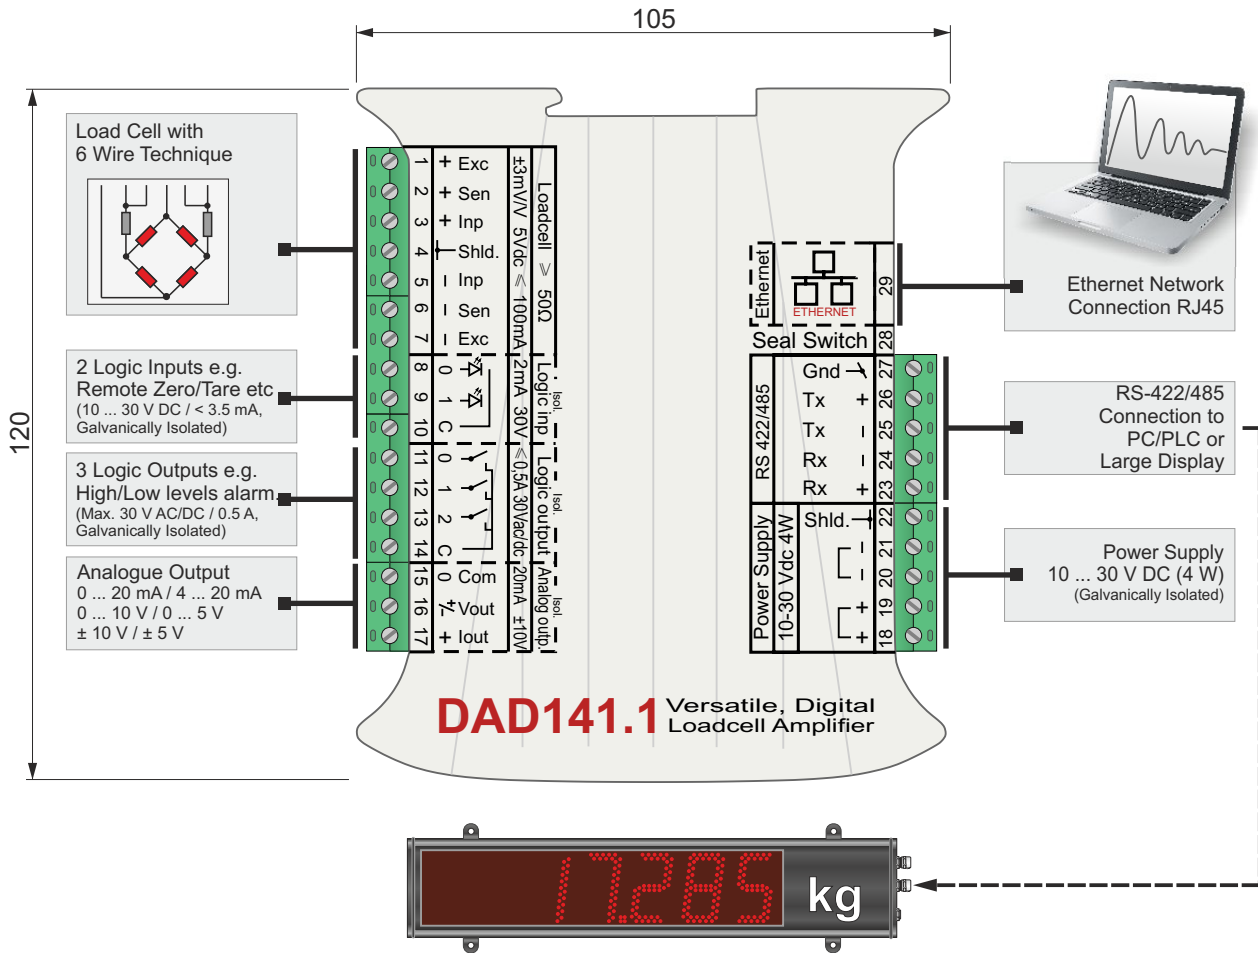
105

120

Load Cell with
6 Wire Technique

2 Logic Inputs e.g.
Remote Zero/Tare etc
(10 ... 30 V DC / < 3.5 mA,
Galvanically Isolated)

3 Logic Outputs e.g.
High/Low levels alarm
(Max. 30 V AC/DC / 0.5 A,
Galvanically Isolated)

Analogue Output
0 ... 20 mA / 4 ... 20 mA
0 ... 10 V / 0 ... 5 V
± 10 V / ± 5 V

1 + Exc
2 + Sen
3 + Inp
4 Shld.
5 - Inp
6 - Sen
7 - Exc

±3mV/V 5Vdc ≤ 100mA
Loadcell ≥ 50Ω

8 0
9 1
10 C
2mA 30V
Logic inp. Isol.

11 0
12 1
13 2
14 C
≤0,5A 30Vac/dc
Logic output Isol.

15 0 Com
16 Vout
17 + Iout
20mA ±10V
Analog outp. Isol.

Ethernet
ETHERNET
29
Seal Switch
28

RS 422/485
Gnd 27
Tx + 26
Tx - 25
Rx - 24
Rx + 23

Power Supply
10-30 Vdc 4W
Shld. 22
- 21
- 20
+ 19
+ 18

Ethernet Network
Connection RJ45

RS-422/485
Connection to
PC/PLC or
Large Display

Power Supply
10 ... 30 V DC (4 W)
(Galvanically Isolated)

DAD141.1 Versatile, Digital
Loadcell Amplifier

17.285 kg